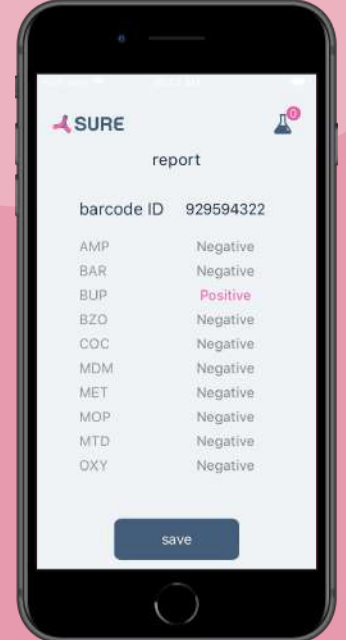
SURE

0

report

barcode ID 929594322

| | |
|---|---|
| AMP | Negative |
| BAR | Negative |
| BUP | Positive |
| BZO | Negative |
| COC | Negative |
| MDM | Negative |
| MET | Negative |
| MOP | Negative |
| MTD | Negative |
| OXY | Negative |

save